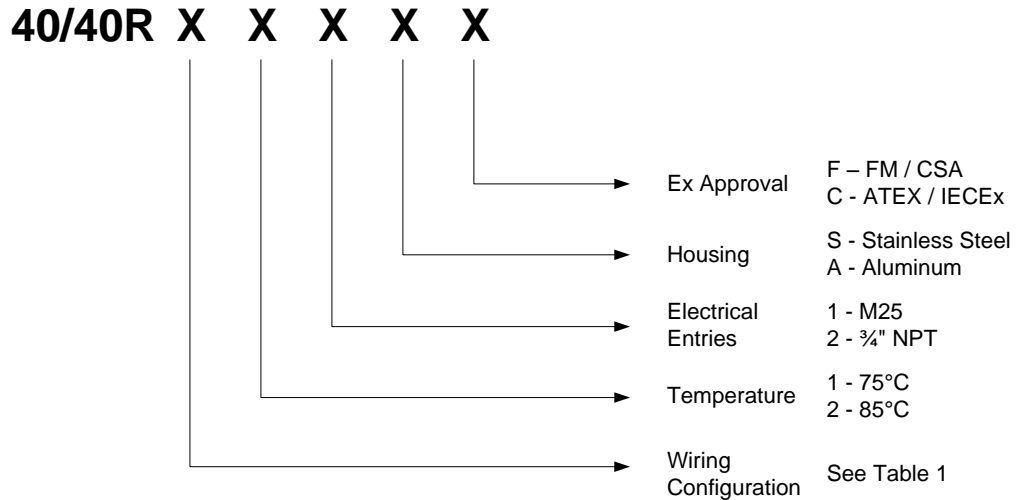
40/40R X X X X X

Ex Approval
F – FM / CSA
C - ATEX / IECEx

Housing
S - Stainless Steel
A - Aluminum

Electrical Entries
1 - M25
2 - ¾" NPT

Temperature
1 - 75°C
2 - 85°C

Wiring Configuration
See Table 1